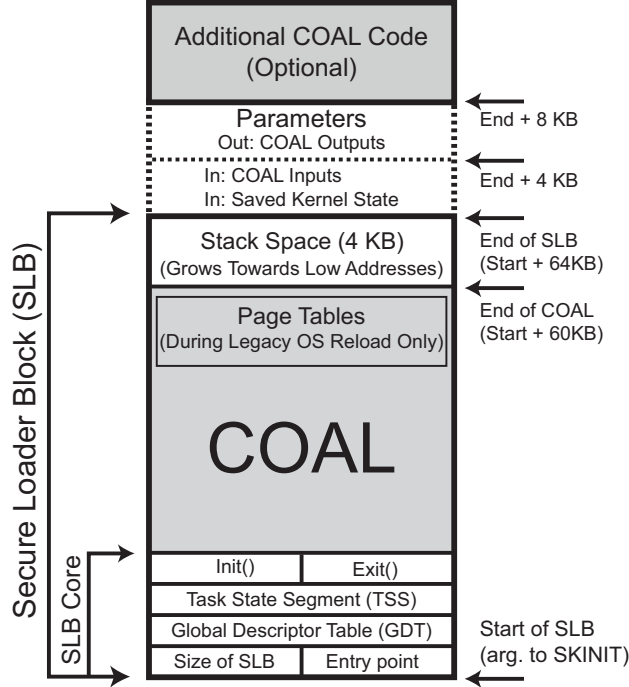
Additional COAL Code (Optional)

Parameters
Out: COAL Outputs

End + 8 KB

In: COAL Inputs
In: Saved Kernel State

End + 4 KB

Stack Space (4 KB)
(Grows Towards Low Addresses)

End of SLB
(Start + 64KB)

End of COAL
(Start + 60KB)

Page Tables
(During Legacy OS Reload Only)

COAL

Secure Loader Block (SLB)

SLB Core

| Init() | Exit() |
|---|---|
| Task State Segment (TSS) | |
| Global Descriptor Table (GDT) | |
| Size of SLB | Entry point |

Start of SLB
(arg. to SKINIT)